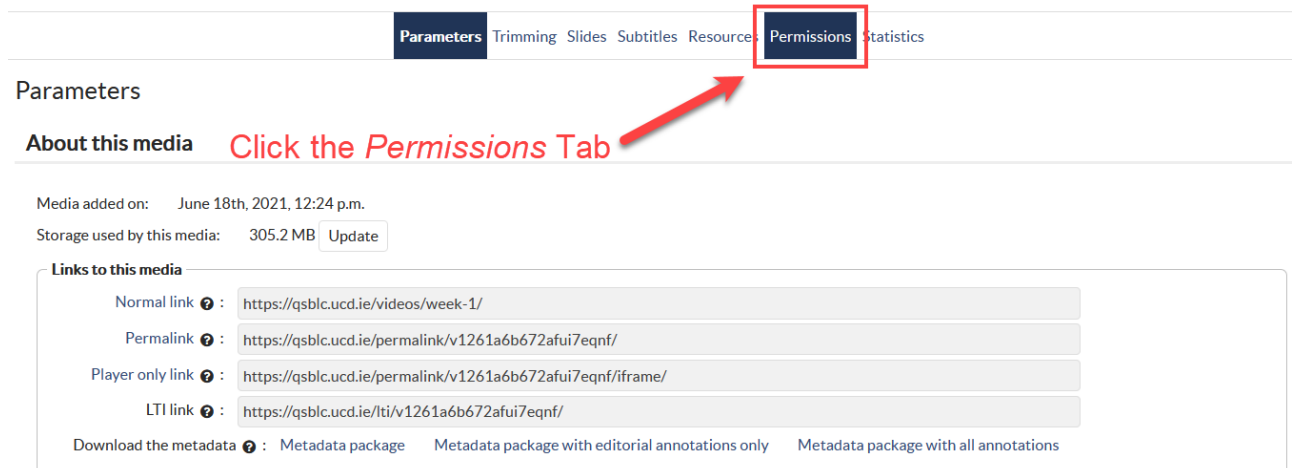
Parameters Trimming Slides Subtitles Resources Permissions Statistics

Parameters

About this media

Click the *Permissions* Tab

Media added on: June 18th, 2021, 12:24 p.m.

Storage used by this media: 305.2 MB Update

Links to this media

Normal link ? : https://qsblc.ucd.ie/videos/week-1/

Permalink ? : https://qsblc.ucd.ie/permalink/v1261a6b672afui7eqnf/

Player only link ? : https://qsblc.ucd.ie/permalink/v1261a6b672afui7eqnf/iframe/

LTI link ? : https://qsblc.ucd.ie/lti/v1261a6b672afui7eqnf/

Download the metadata ? : Metadata package Metadata package with editorial annotations only Metadata package with all annotations